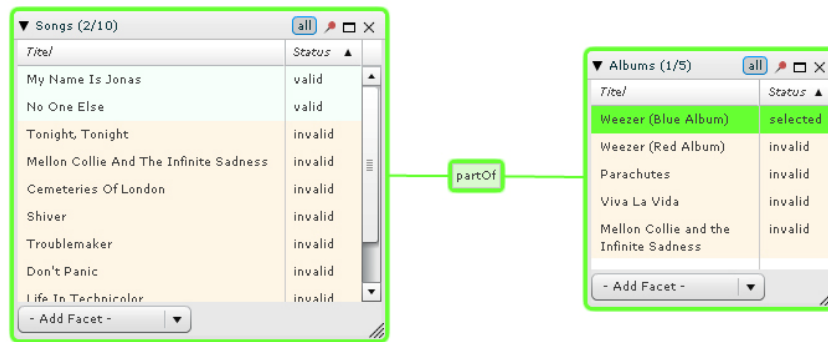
▼ Songs (2/10) all

| Titel | Status ▲ |
|---|---|
| My Name Is Jonas | valid |
| No One Else | valid |
| Tonight, Tonight | invalid |
| Mellon Collie And The Infinite Sadness | invalid |
| Cemeteries Of London | invalid |
| Shiver | invalid |
| Troublemaker | invalid |
| Don't Panic | invalid |
| Life In Technicolor | invalid |

- Add Facet -

partOf

▼ Albums (1/5) all

| Titel | Status ▲ |
|---|---|
| Weezer (Blue Album) | selected |
| Weezer (Red Album) | invalid |
| Parachutes | invalid |
| Viva La Vida | invalid |
| Mellon Collie and the Infinite Sadness | invalid |

- Add Facet -